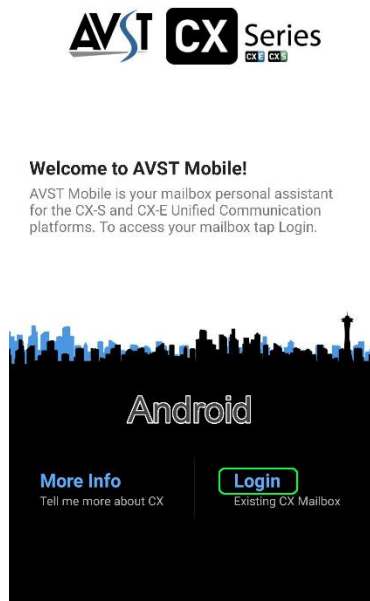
AVST CX Series CX E CX S

Welcome to AVST Mobile!

AVST Mobile is your mailbox personal assistant for the CX-S and CX-E Unified Communication platforms. To access your mailbox tap Login.

Android

More Info
Tell me more about CX

Login
Existing CX Mailbox